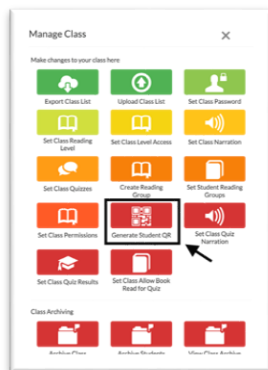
Manage Class

Make changes to your class here

Export Class List

Upload Class List

Set Class Password

Set Class Reading Level

Set Class Level Access

Set Class Narration

Set Class Quizzes

Create Reading Group

Set Student Reading Groups

Set Class Permissions

Generate Student QR

Set Class Quiz Narration

Set Class Quiz Results

Set Class Allow Book Read for Quiz

Class Archiving

Archive Class

Archive Students

View Class Archive